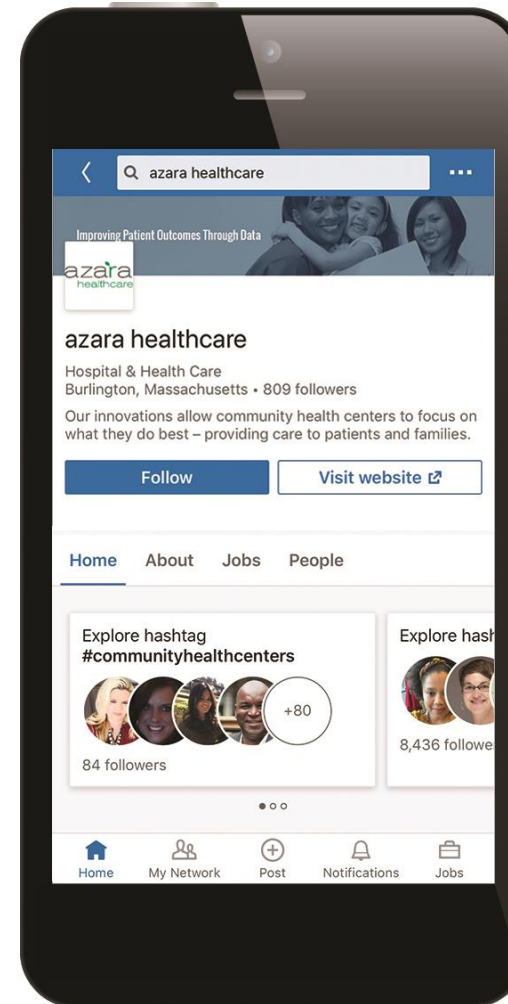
azara healthcare

Improving Patient Outcomes Through Data

azara healthcare

azara healthcare

Hospital & Health Care
Burlington, Massachusetts • 809 followers

Our innovations allow community health centers to focus on what they do best – providing care to patients and families.

Follow

Visit website

Home About Jobs People

Explore hashtag
#communityhealthcenters

+80

84 followers

Explore hash

8,436 followe

Home My Network Post Notifications Jobs